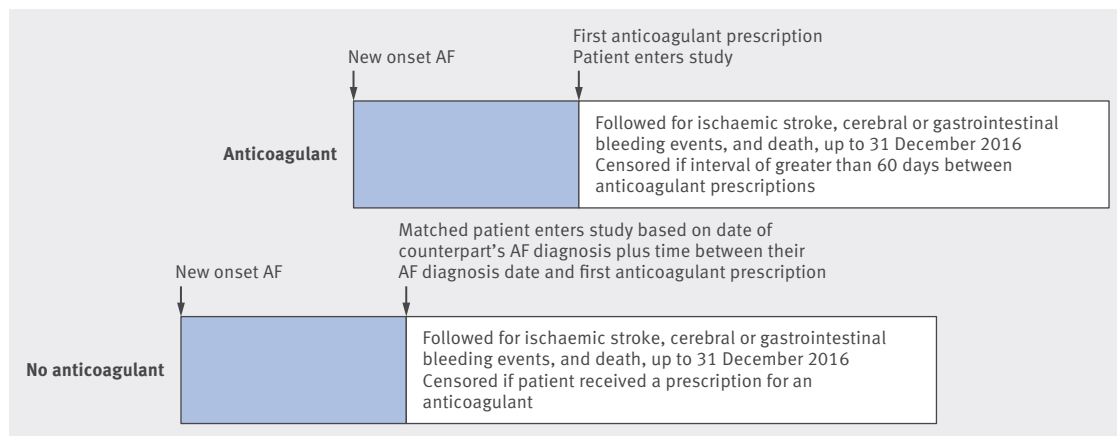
New onset AF

First anticoagulant prescription
Patient enters study

Anticoagulant

Followed for ischaemic stroke, cerebral or gastrointestinal bleeding events, and death, up to 31 December 2016
Censored if interval of greater than 60 days between anticoagulant prescriptions

Matched patient enters study based on date of counterpart's AF diagnosis plus time between their AF diagnosis date and first anticoagulant prescription

New onset AF

No anticoagulant

Followed for ischaemic stroke, cerebral or gastrointestinal bleeding events, and death, up to 31 December 2016
Censored if patient received a prescription for an anticoagulant